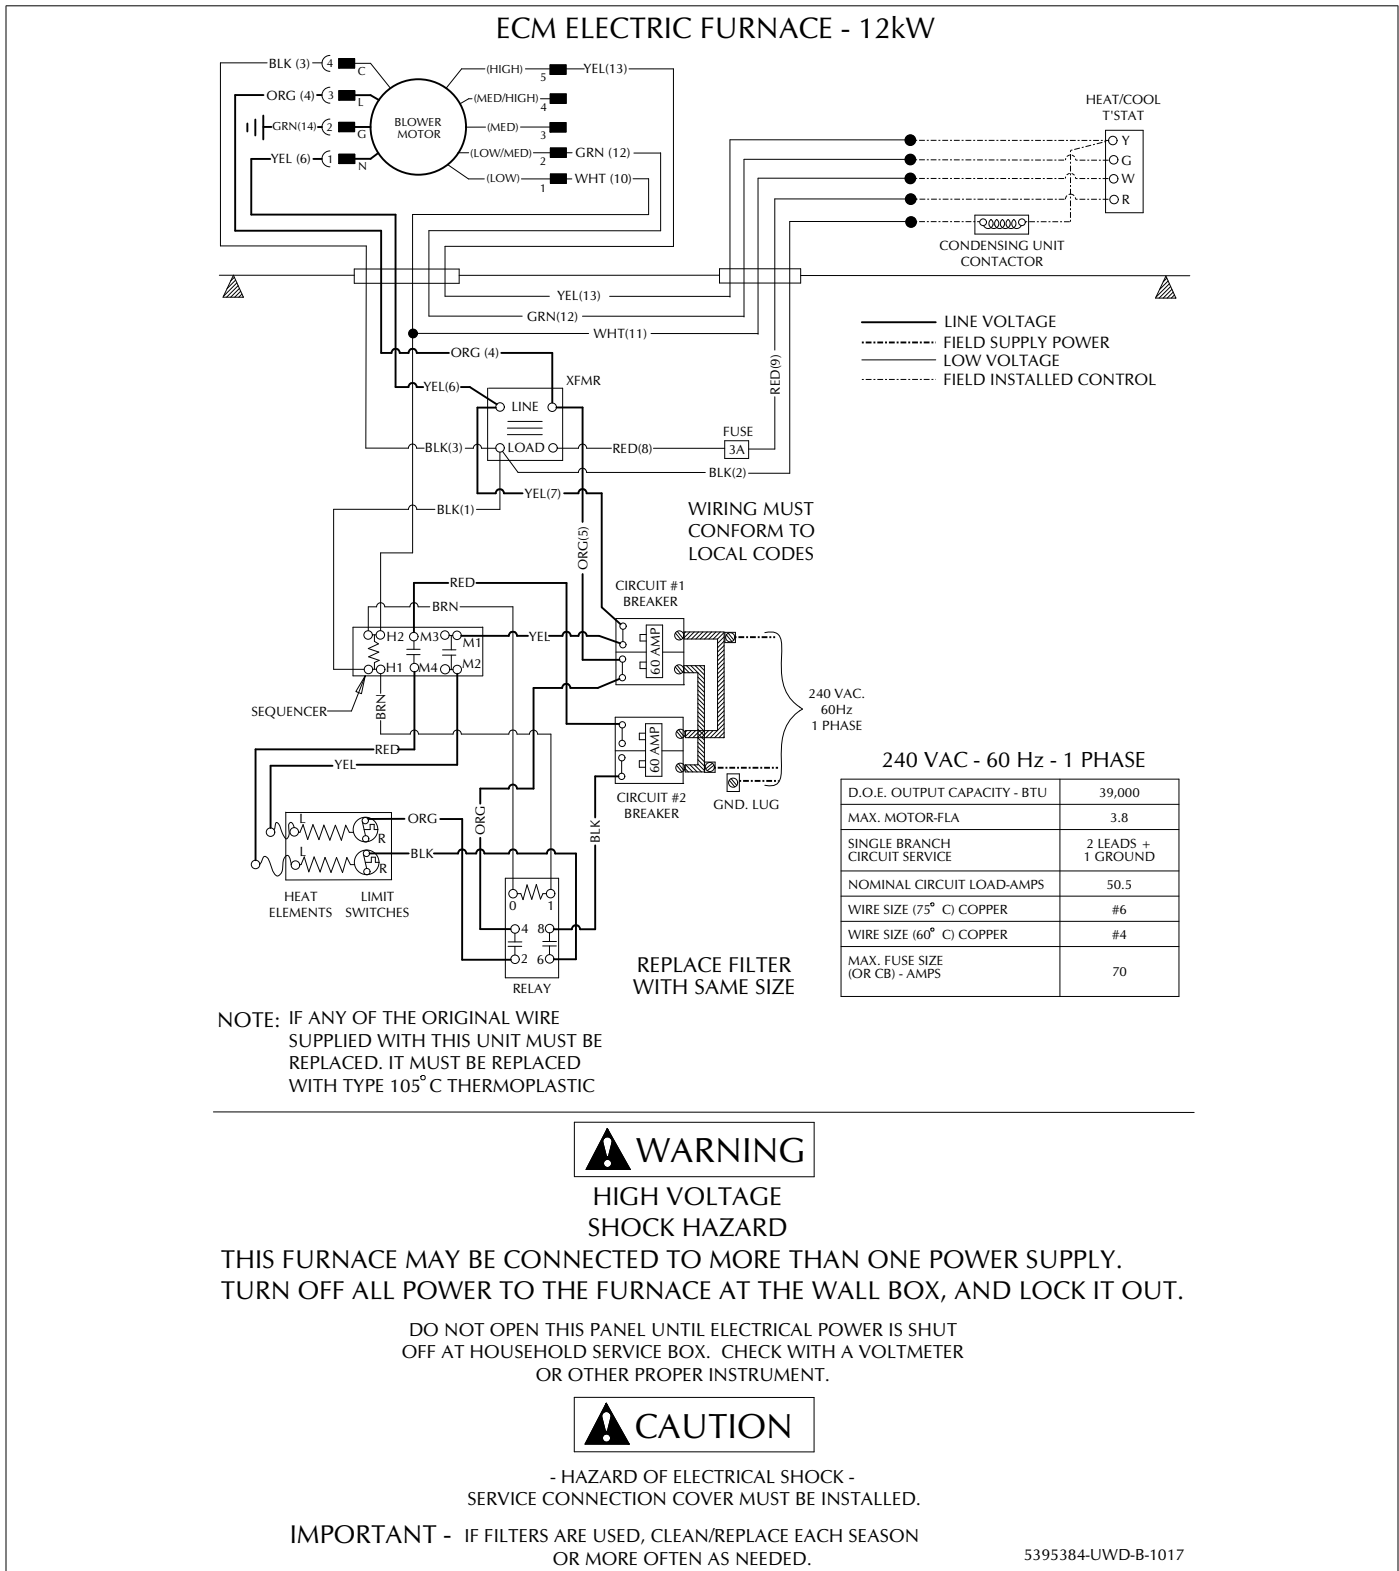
ECM ELECTRIC FURNACE - 12kW

BLK (3) 4 C
ORG (4) 3 L
GRN(14) 2 G
YEL (6) 1 N
BLOWER MOTOR
(HIGH) 5 YEL(13)
(MED/HIGH) 4
(MED) 3
(LOW/MED) 2 GRN (12)
(LOW) 1 WHT (10)

HEAT/COOL T'STAT
Y
G
W
R
CONDENSING UNIT CONTACTOR

YEL(13)
GRN(12)
WHT(11)

LINE VOLTAGE
FIELD SUPPLY POWER
LOW VOLTAGE
FIELD INSTALLED CONTROL

ORG (4)
YEL(6)
XFMR
LINE
LOAD
RED(9)
FUSE
3A
BLK(3)
RED(8)
BLK(2)
YEL(7)
BLK(1)
ORG(5)

WIRING MUST CONFORM TO LOCAL CODES

RED
BRN
YEL
H2 M3 M1
H1 M4 M2
SEQUENCER
BRN
CIRCUIT #1 BREAKER
60 AMP
60 AMP
CIRCUIT #2 BREAKER
240 VAC. 60Hz 1 PHASE
GND. LUG
RED
YEL
ORG
BLK
L R
L R
HEAT ELEMENTS
LIMIT SWITCHES
ORG
BLK
0 1
4 8
2 6
RELAY

REPLACE FILTER WITH SAME SIZE

240 VAC - 60 Hz - 1 PHASE

| D.O.E. OUTPUT CAPACITY - BTU | 39,000 |
|---|---|
| MAX. MOTOR-FLA | 3.8 |
| SINGLE BRANCH CIRCUIT SERVICE | 2 LEADS + 1 GROUND |
| NOMINAL CIRCUIT LOAD-AMPS | 50.5 |
| WIRE SIZE (75° C) COPPER | #6 |
| WIRE SIZE (60° C) COPPER | #4 |
| MAX. FUSE SIZE (OR CB) - AMPS | 70 |

NOTE: IF ANY OF THE ORIGINAL WIRE SUPPLIED WITH THIS UNIT MUST BE REPLACED. IT MUST BE REPLACED WITH TYPE 105° C THERMOPLASTIC

WARNING
HIGH VOLTAGE
SHOCK HAZARD
THIS FURNACE MAY BE CONNECTED TO MORE THAN ONE POWER SUPPLY.
TURN OFF ALL POWER TO THE FURNACE AT THE WALL BOX, AND LOCK IT OUT.

DO NOT OPEN THIS PANEL UNTIL ELECTRICAL POWER IS SHUT OFF AT HOUSEHOLD SERVICE BOX. CHECK WITH A VOLTMETER OR OTHER PROPER INSTRUMENT.

CAUTION
- HAZARD OF ELECTRICAL SHOCK -
SERVICE CONNECTION COVER MUST BE INSTALLED.

IMPORTANT - IF FILTERS ARE USED, CLEAN/REPLACE EACH SEASON OR MORE OFTEN AS NEEDED.

5395384-UWD-B-1017